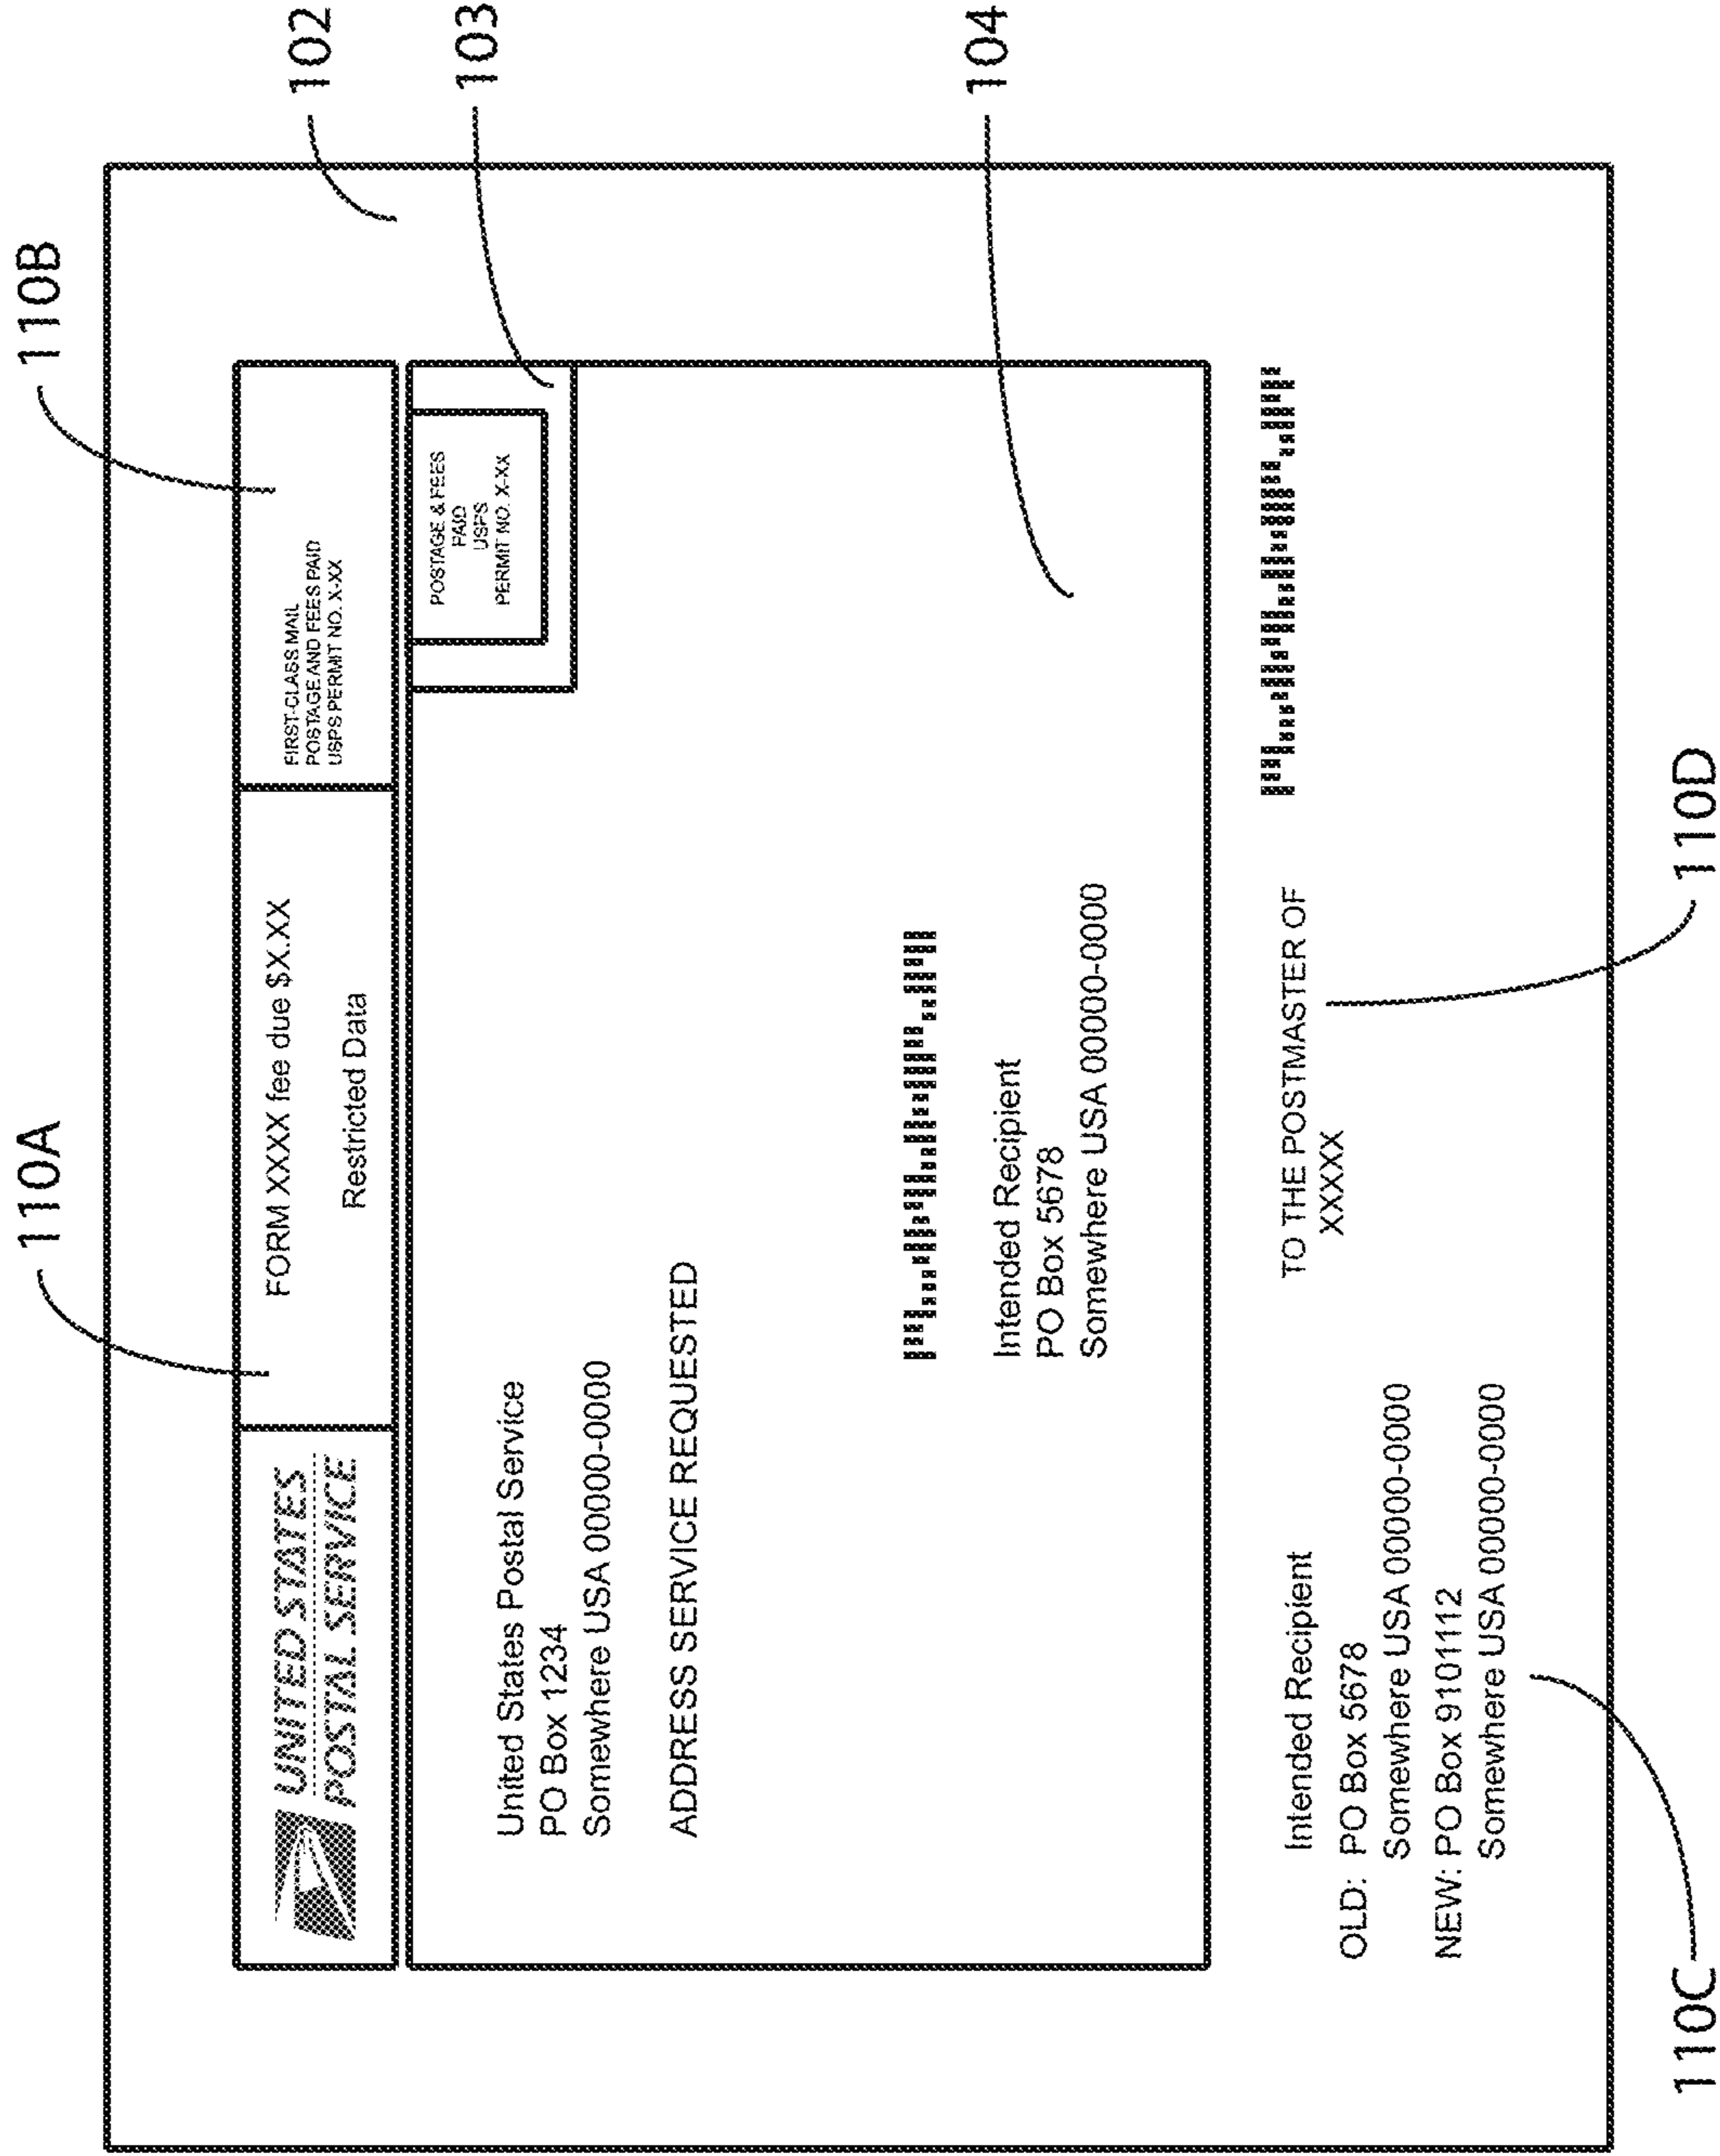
102

103

104

110B

110A

UNITED STATES POSTAL SERVICE

FORM XXXX fee due $X.XX
Restricted Data

FIRST-CLASS MAIL
POSTAGE AND FEES PAID
USPS PERMIT NO. X-XX

POSTAGE & FEES
PAID
USPS
PERMIT NO. X-XX

United States Postal Service
PO Box 1234
Somewhere USA 00000-0000

ADDRESS SERVICE REQUESTED

Intended Recipient
PO Box 5678
Somewhere USA 00000-0000

TO THE POSTMASTER OF
XXXXX

110D

Intended Recipient
OLD: PO Box 5678
Somewhere USA 00000-0000
NEW: PO Box 9101112
Somewhere USA 00000-0000

110C